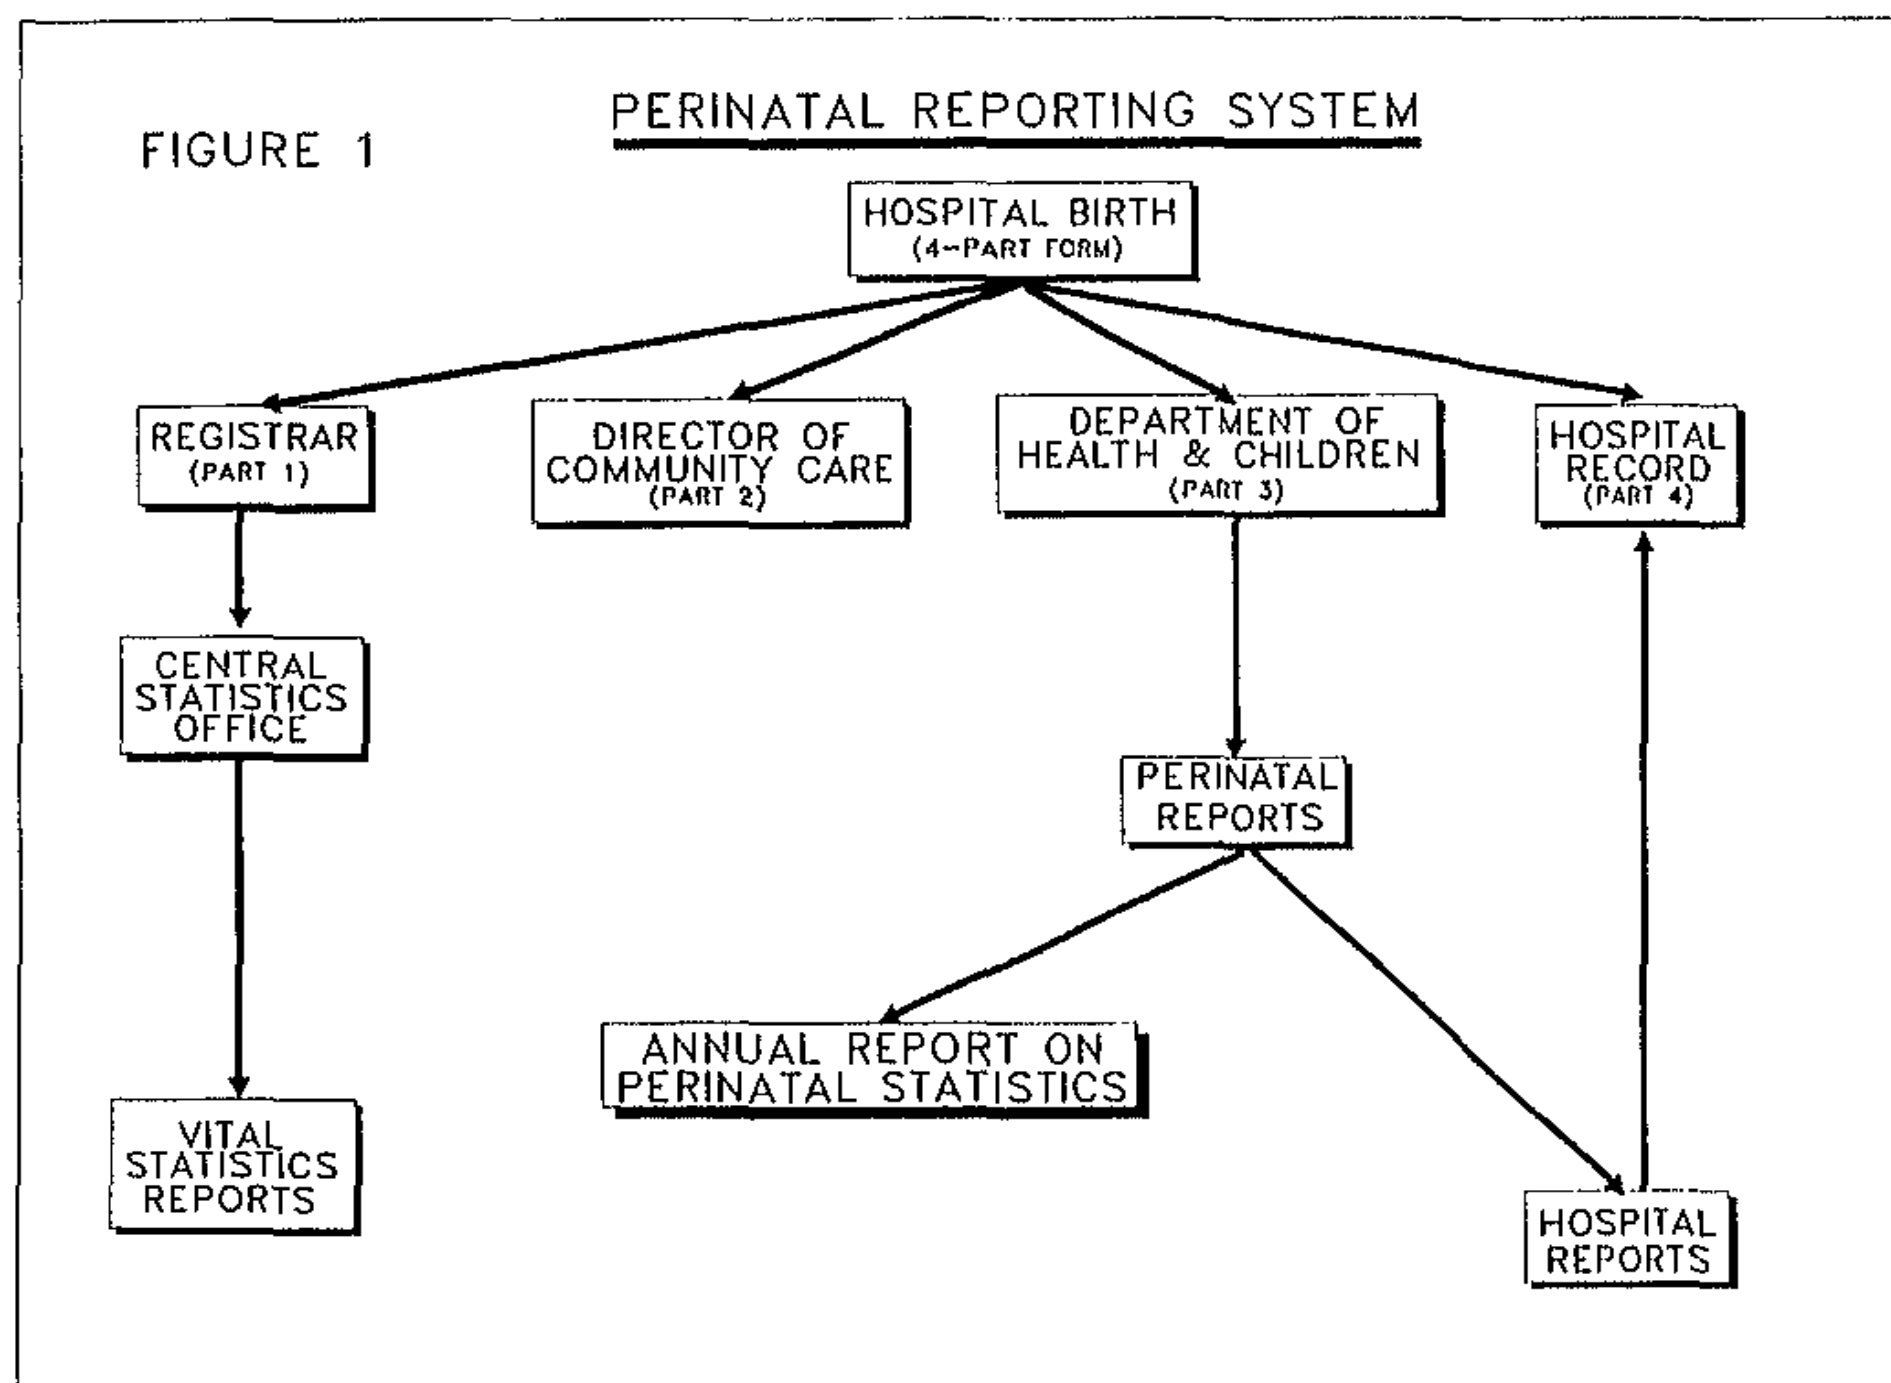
PERINATAL REPORTING SYSTEM

FIGURE 1

HOSPITAL BIRTH
(4-PART FORM)

REGISTRAR
(PART 1)

DIRECTOR OF COMMUNITY CARE
(PART 2)

DEPARTMENT OF HEALTH & CHILDREN
(PART 3)

HOSPITAL RECORD
(PART 4)

CENTRAL STATISTICS OFFICE

PERINATAL REPORTS

ANNUAL REPORT ON PERINATAL STATISTICS

VITAL STATISTICS REPORTS

HOSPITAL REPORTS